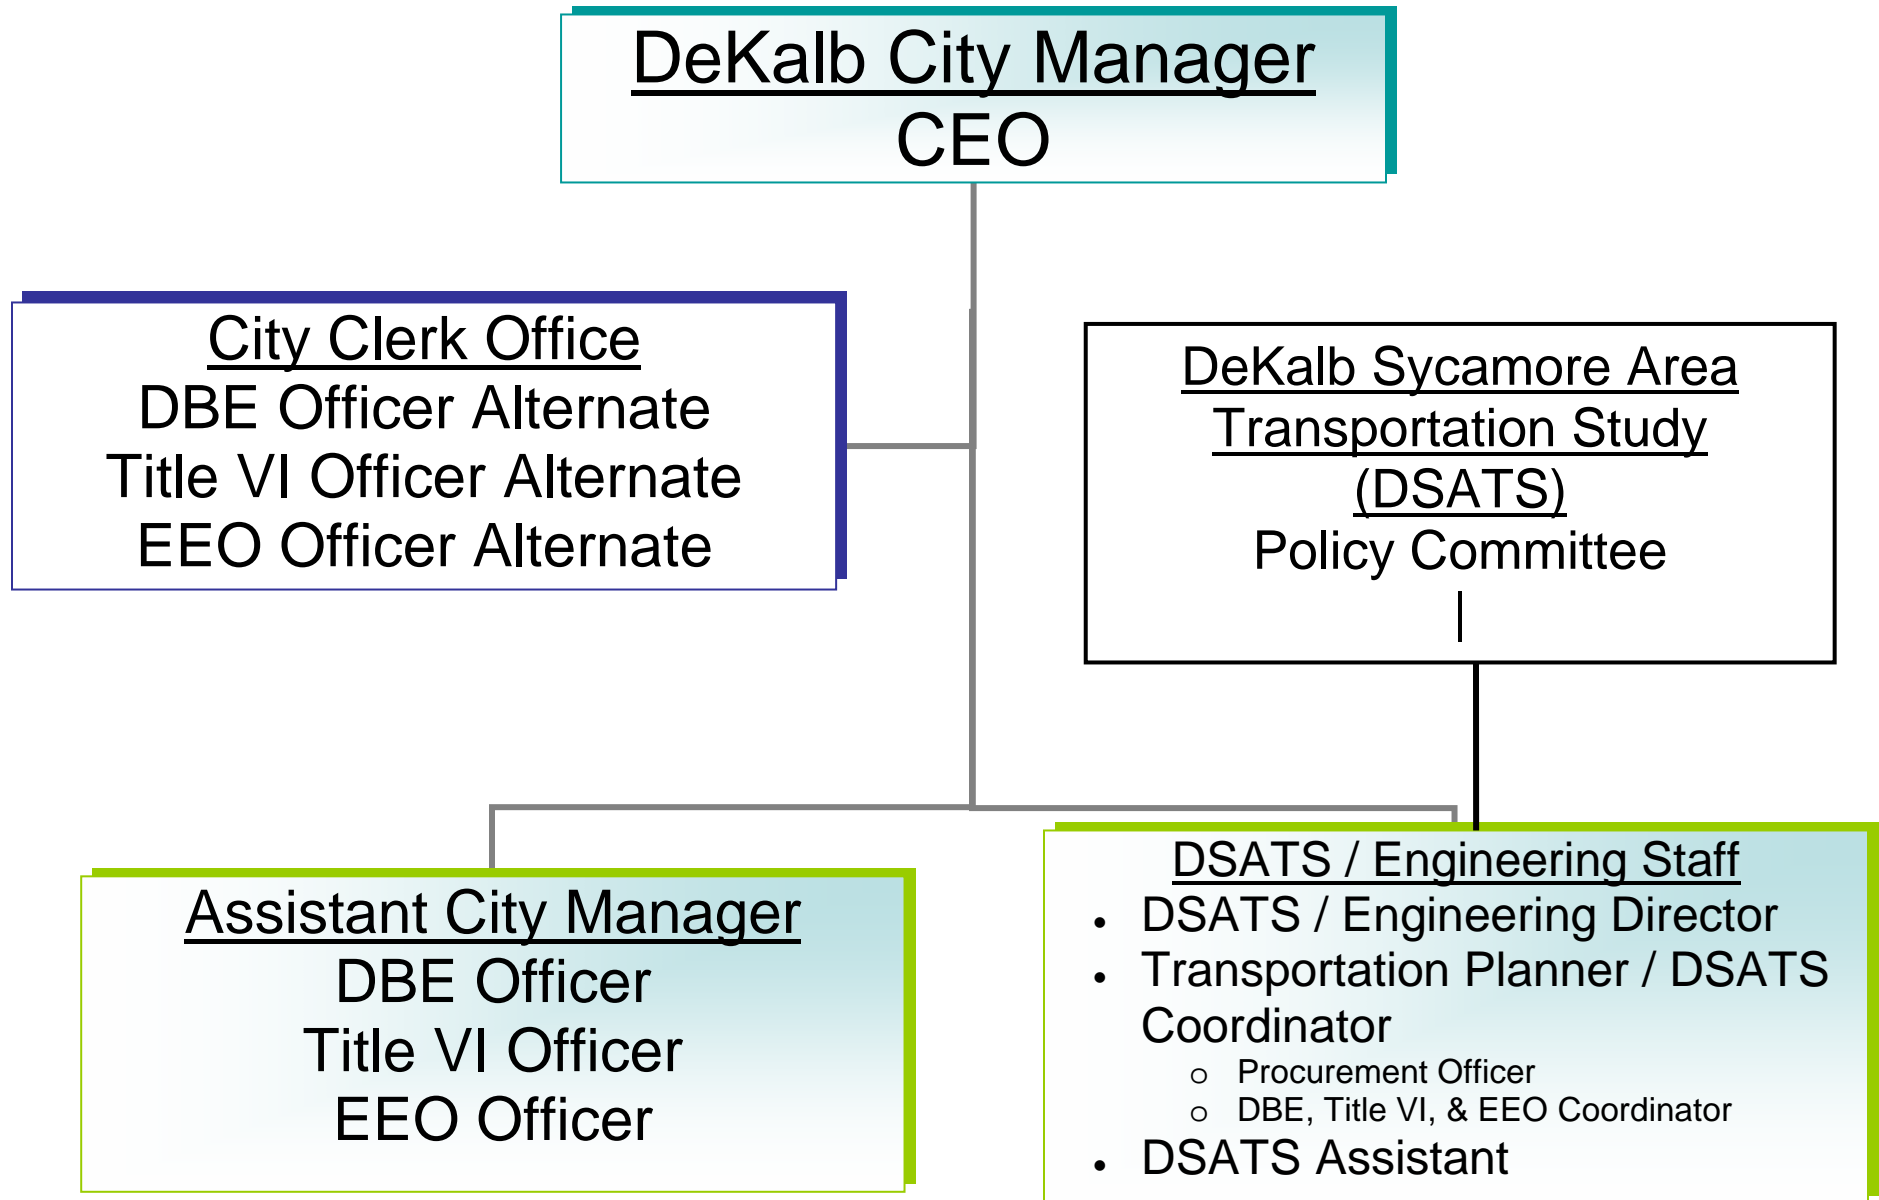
DeKalb City Manager
CEO

City Clerk Office
DBE Officer Alternate
Title VI Officer Alternate
EEO Officer Alternate

DeKalb Sycamore Area Transportation Study (DSATS)
Policy Committee

Assistant City Manager
DBE Officer
Title VI Officer
EEO Officer

DSATS / Engineering Staff
- DSATS / Engineering Director
- Transportation Planner / DSATS Coordinator
  - Procurement Officer
  - DBE, Title VI, & EEO Coordinator
- DSATS Assistant